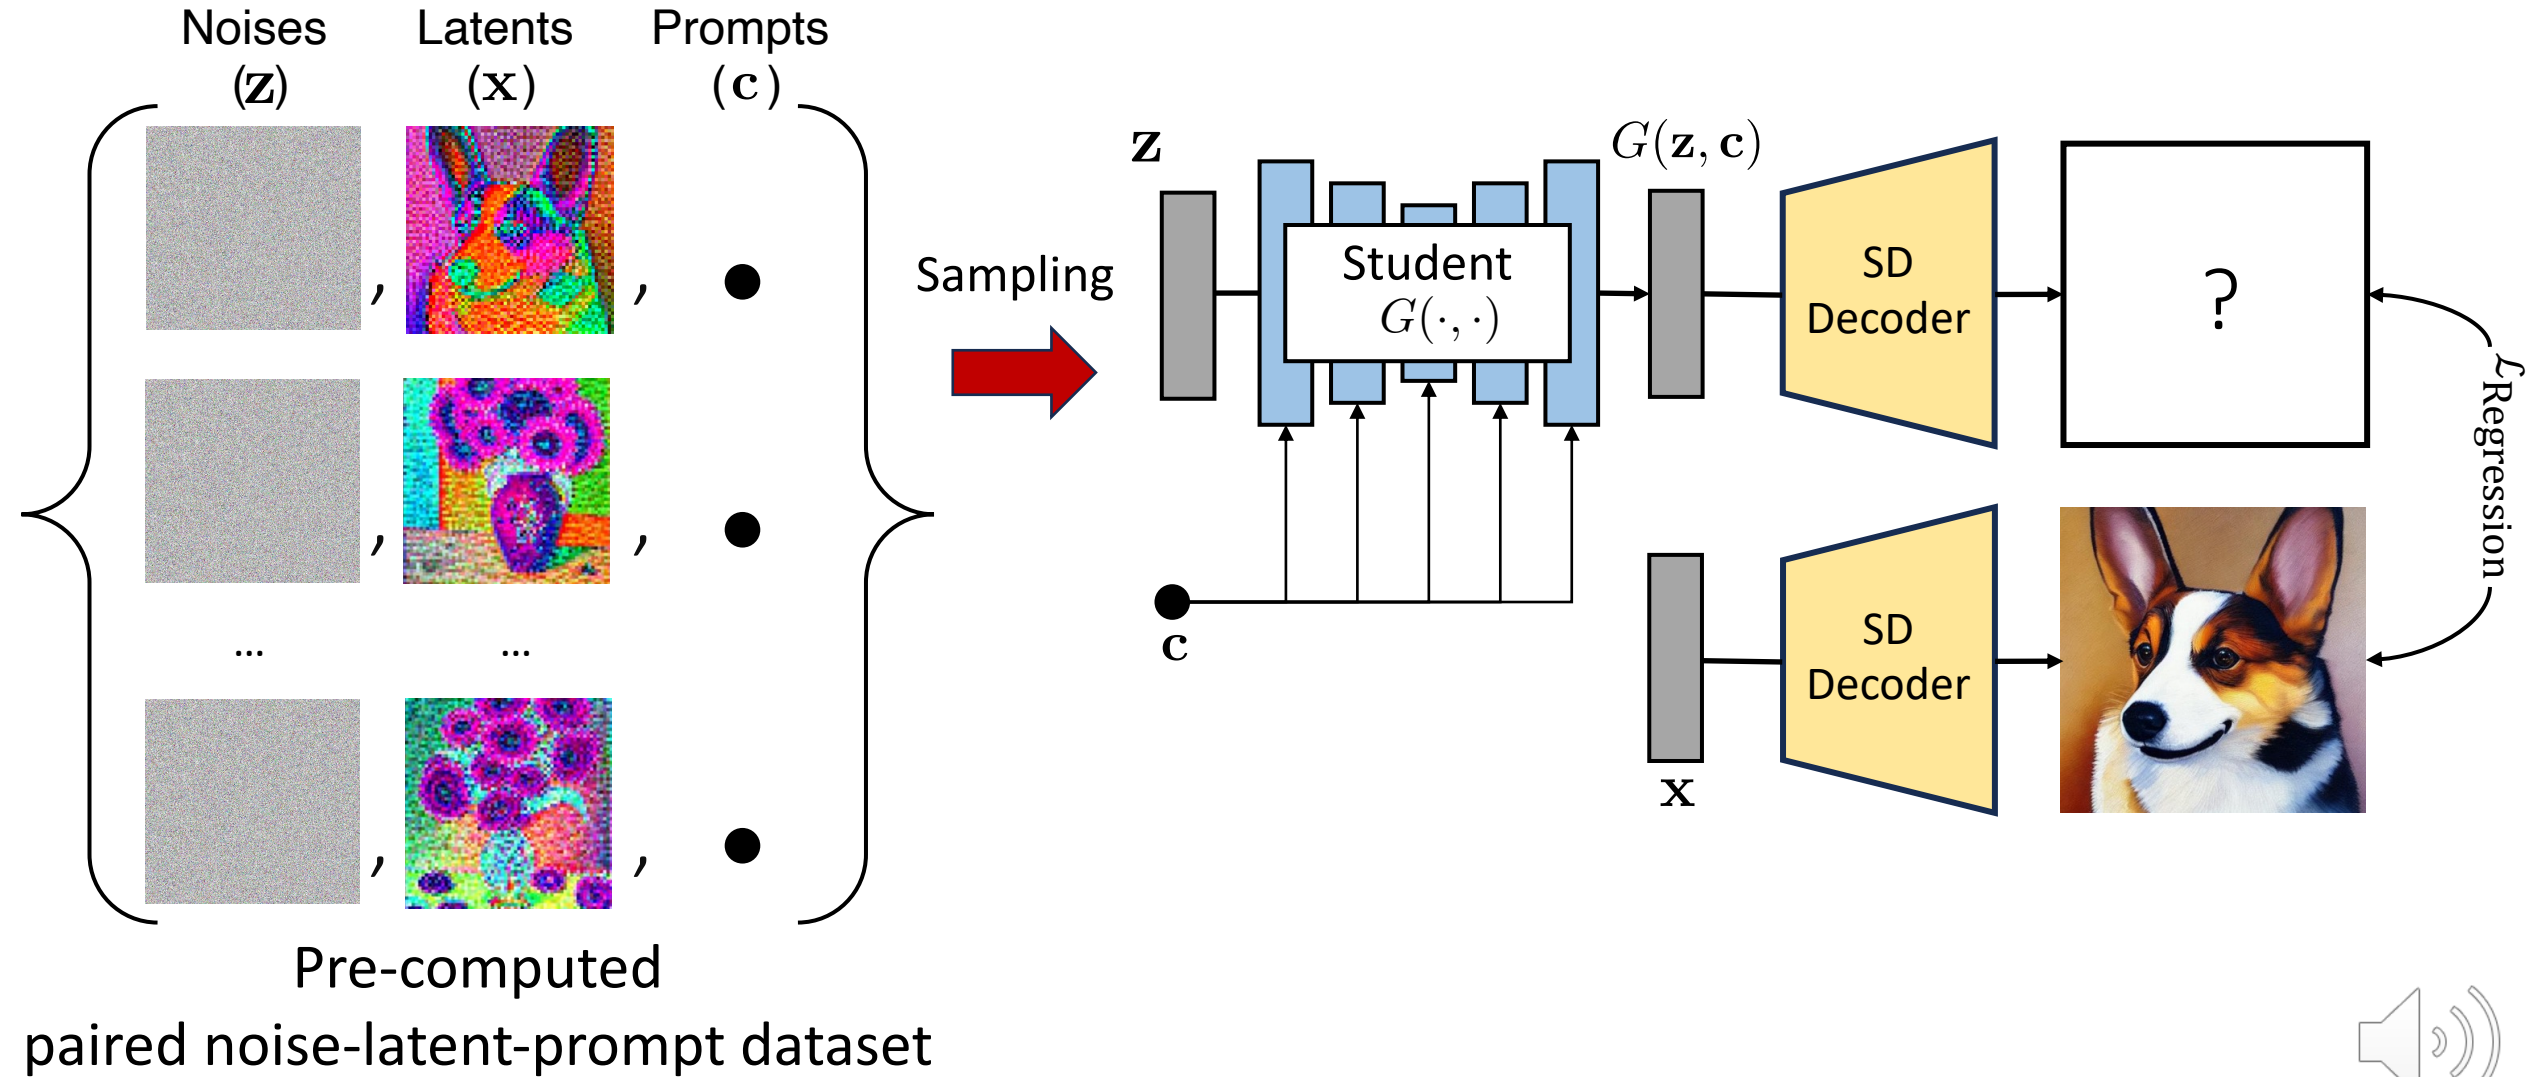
Noises $(\mathbf{z})$

Latents $(\mathbf{x})$

Prompts $(\mathbf{c})$

,

,

,

,

,

,

...

...

Pre-computed paired noise-latent-prompt dataset

Sampling

$\mathbf{z}$

Student $G(\cdot,\cdot)$

$\mathbf{c}$

$G(\mathbf{z},\mathbf{c})$

SD Decoder

?

$\mathcal{L}_{\text{Regression}}$

$\mathbf{x}$

SD Decoder